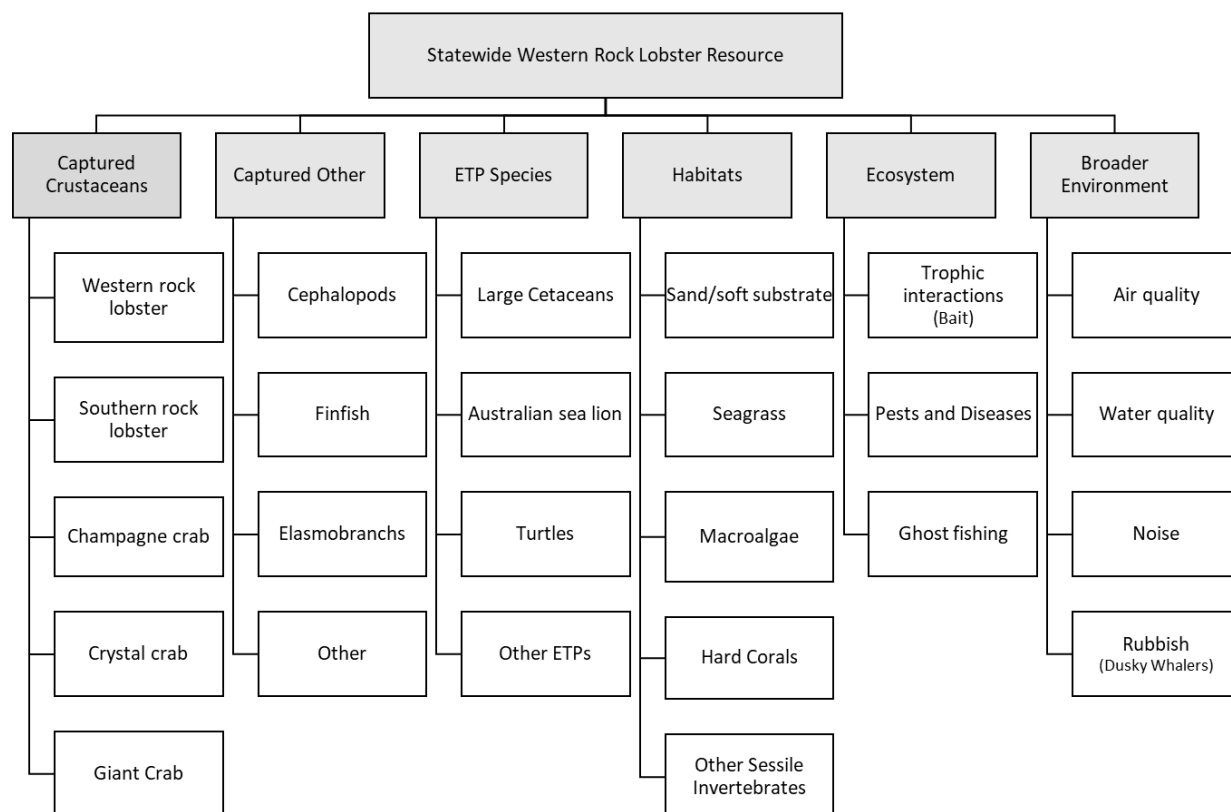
Statewide Western Rock Lobster Resource

Captured Crustaceans

Western rock lobster

Southern rock lobster

Champagne crab

Crystal crab

Giant Crab

Captured Other

Cephalopods

Finfish

Elasmobranchs

Other

ETP Species

Large Cetaceans

Australian sea lion

Turtles

Other ETPs

Habitats

Sand/soft substrate

Seagrass

Macroalgae

Hard Corals

Other Sessile Invertebrates

Ecosystem

Trophic interactions (Bait)

Pests and Diseases

Ghost fishing

Broader Environment

Air quality

Water quality

Noise

Rubbish (Dusky Whalers)